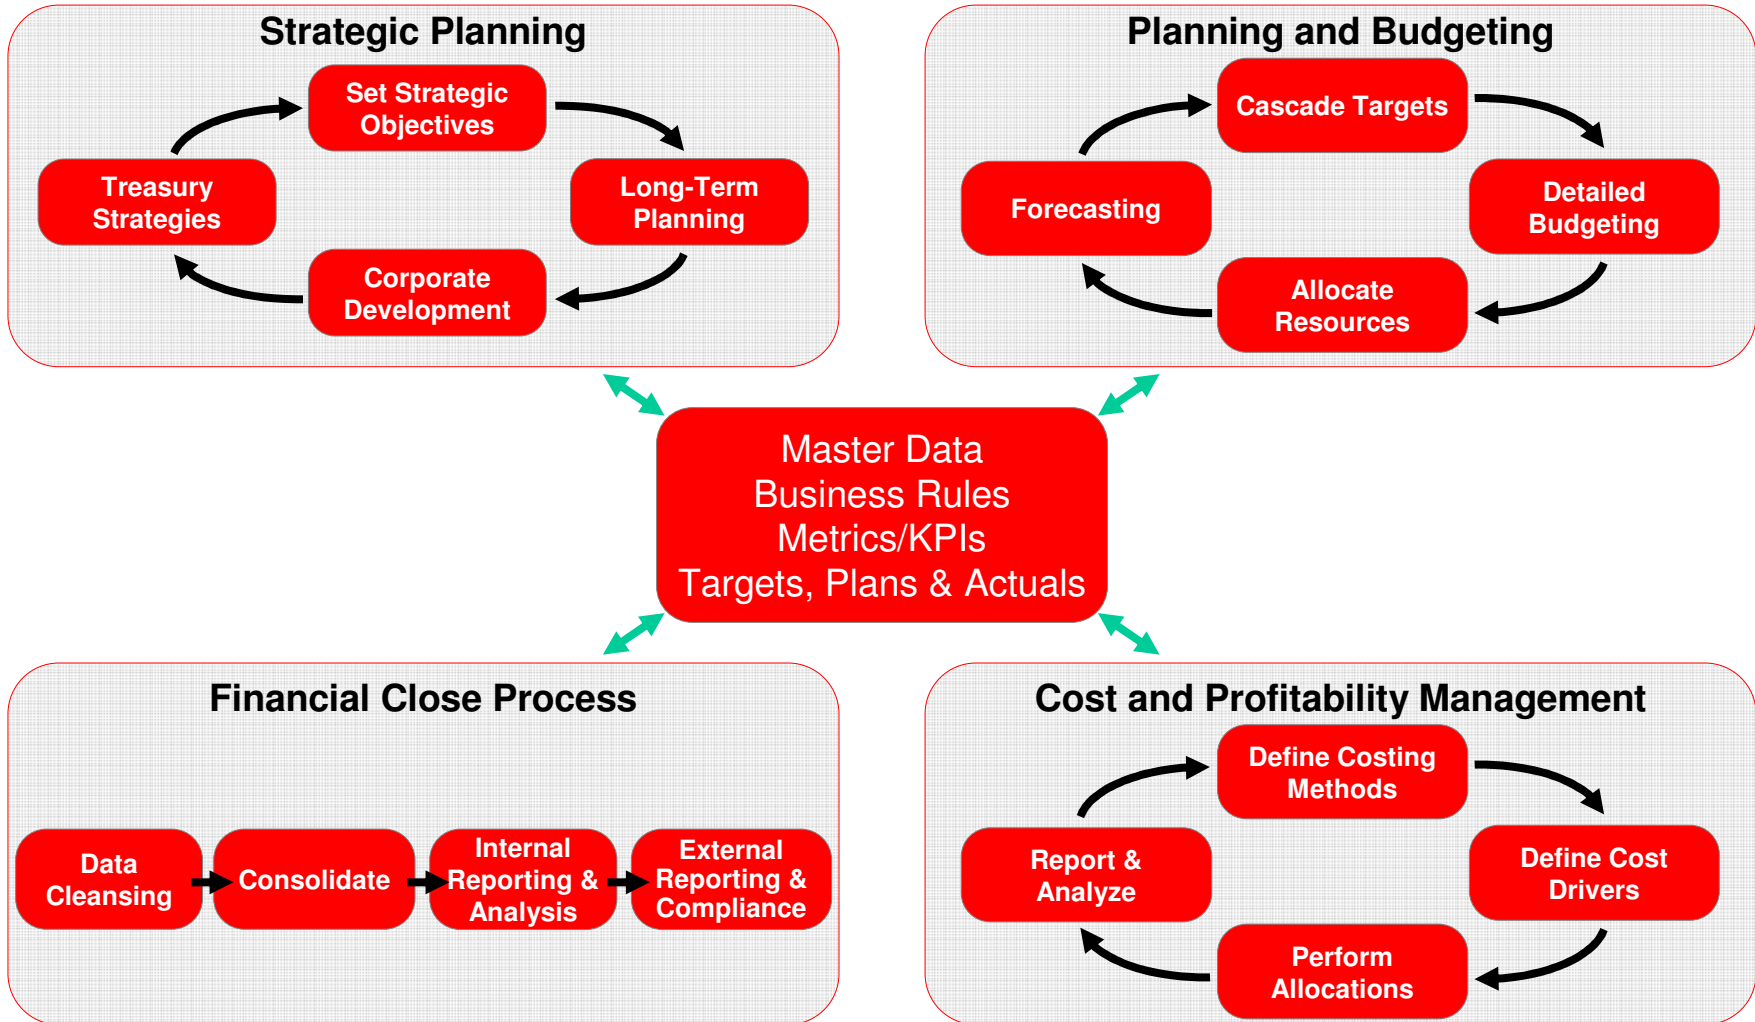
Strategic Planning

Set Strategic Objectives

Treasury Strategies

Long-Term Planning

Corporate Development

Planning and Budgeting

Cascade Targets

Forecasting

Detailed Budgeting

Allocate Resources

Master Data
Business Rules
Metrics/KPIs
Targets, Plans & Actuals

Financial Close Process

Data Cleansing

Consolidate

Internal Reporting & Analysis

External Reporting & Compliance

Cost and Profitability Management

Define Costing Methods

Report & Analyze

Define Cost Drivers

Perform Allocations